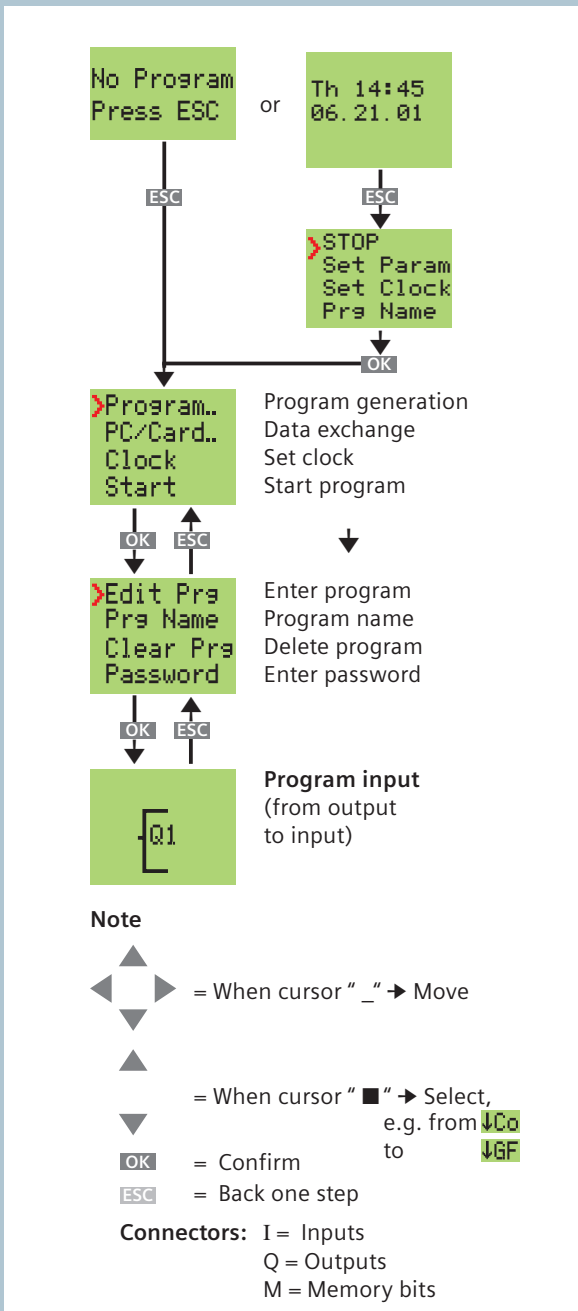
No Program
Press ESC

or

Th 14:45
06.21.01

ESC

ESC

STOP
Set Param
Set Clock
Prg Name

OK

Program..
PC/Card..
Clock
Start

Program generation
Data exchange
Set clock
Start program

OK ESC

Edit Prg
Prg Name
Clear Prg
Password

Enter program
Program name
Delete program
Enter password

OK ESC

Q1

**Program input**
(from output to input)

**Note**

= When cursor " _ " → Move

= When cursor " ■ " → Select, e.g. from ↓Co to ↓GF

OK = Confirm

ESC = Back one step

**Connectors:** I = Inputs
Q = Outputs
M = Memory bits